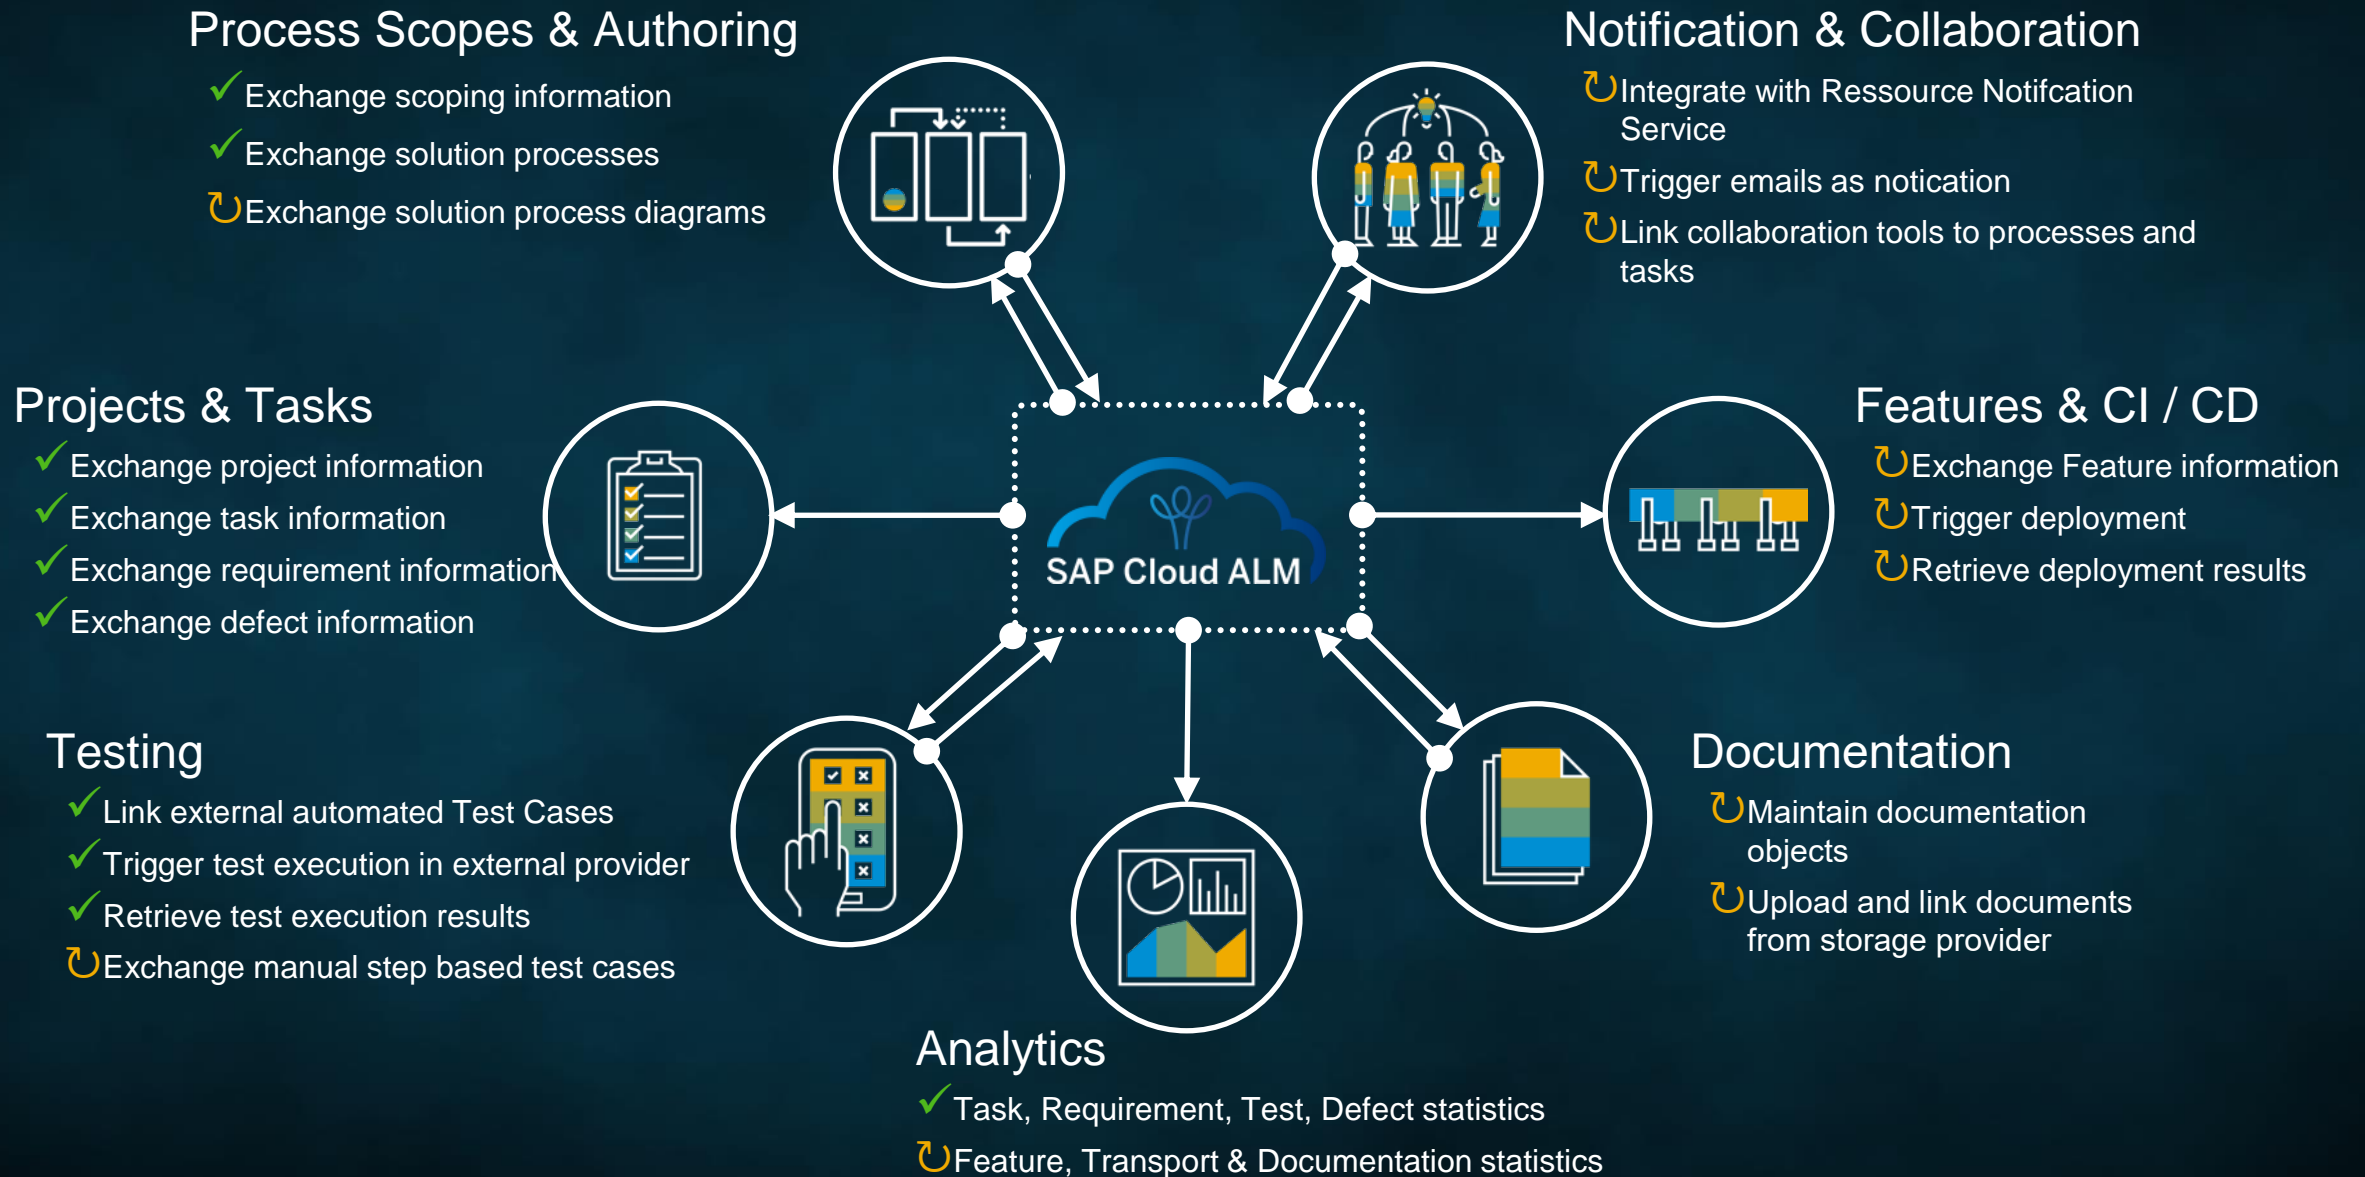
Process Scopes & Authoring
✓Exchange scoping information
✓Exchange solution processes
↻Exchange solution process diagrams

Notification & Collaboration
↻Integrate with Ressource Notifcation Service
↻Trigger emails as notication
↻Link collaboration tools to processes and tasks

Projects & Tasks
✓Exchange project information
✓Exchange task information
✓Exchange requirement information
✓Exchange defect information

SAP Cloud ALM

Features & CI / CD
↻Exchange Feature information
↻Trigger deployment
↻Retrieve deployment results

Testing
✓Link external automated Test Cases
✓Trigger test execution in external provider
✓Retrieve test execution results
↻Exchange manual step based test cases

Documentation
↻Maintain documentation objects
↻Upload and link documents from storage provider

Analytics
✓Task, Requirement, Test, Defect statistics
↻Feature, Transport & Documentation statistics